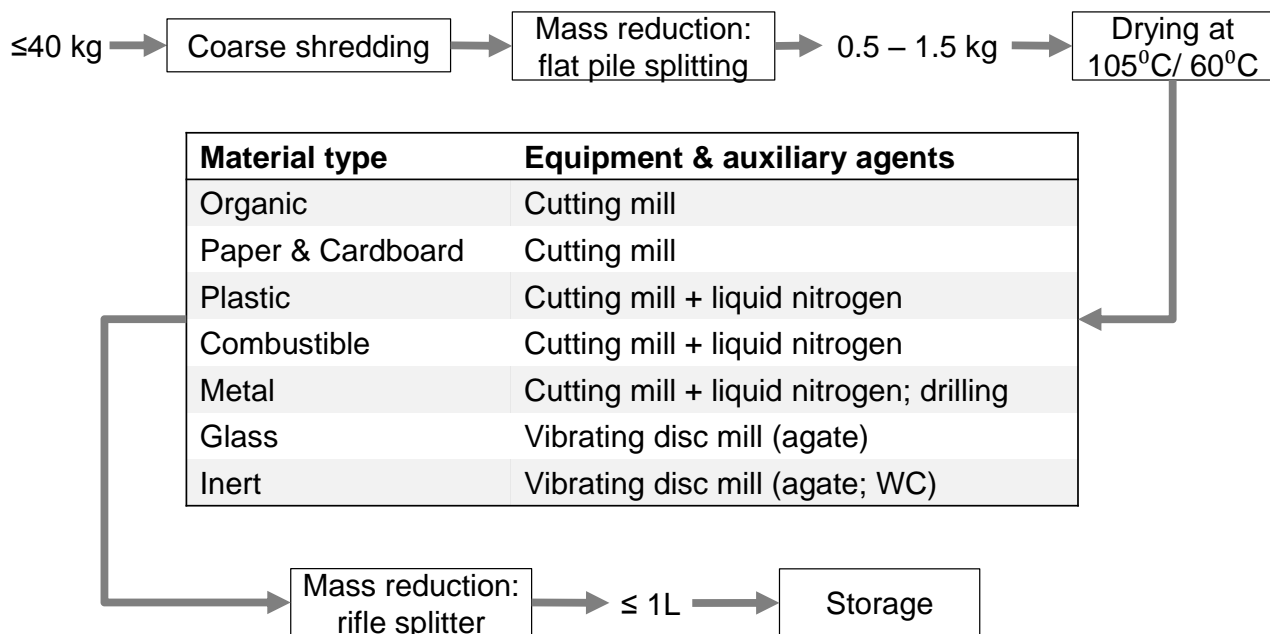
≤40 kg Coarse shredding Mass reduction: flat pile splitting 0.5 – 1.5 kg Drying at $105^0C/ 60^0C$

| Material type | Equipment & auxiliary agents |
|---|---|
| Organic | Cutting mill |
| Paper & Cardboard | Cutting mill |
| Plastic | Cutting mill + liquid nitrogen |
| Combustible | Cutting mill + liquid nitrogen |
| Metal | Cutting mill + liquid nitrogen; drilling |
| Glass | Vibrating disc mill (agate) |
| Inert | Vibrating disc mill (agate; WC) |

Mass reduction: rifle splitter ≤ 1L Storage